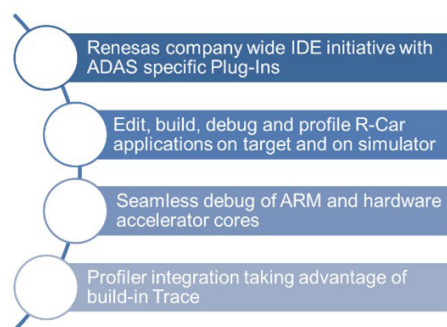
Renesas company wide IDE initiative with ADAS specific Plug-Ins

Edit, build, debug and profile R-Car applications on target and on simulator

Seamless debug of ARM and hardware accelerator cores

Profiler integration taking advantage of build-in Trace